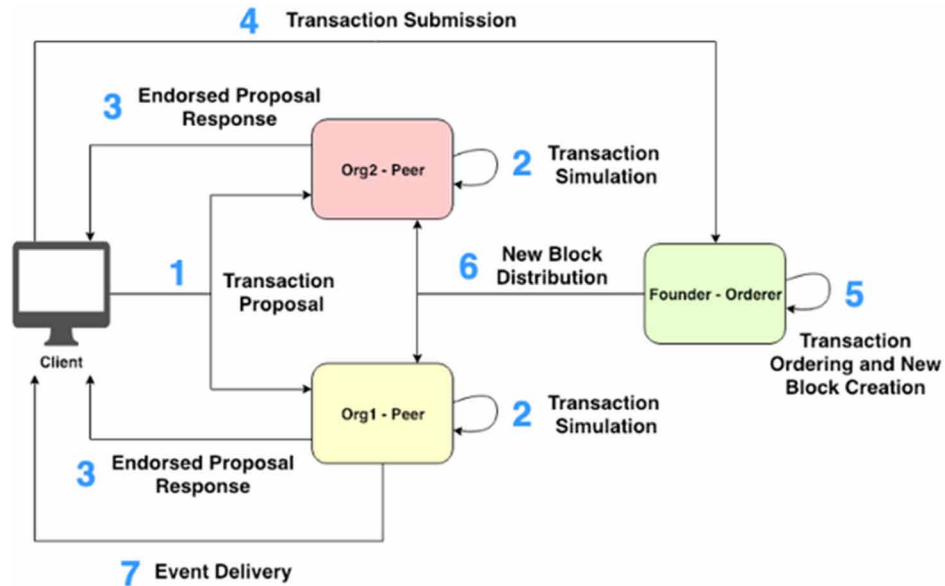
4 Transaction Submission

3 Endorsed Proposal Response

Org2 - Peer

2 Transaction Simulation

Client

1 Transaction Proposal

6 New Block Distribution

Founder - Orderer

5 Transaction Ordering and New Block Creation

Org1 - Peer

2 Transaction Simulation

3 Endorsed Proposal Response

7 Event Delivery